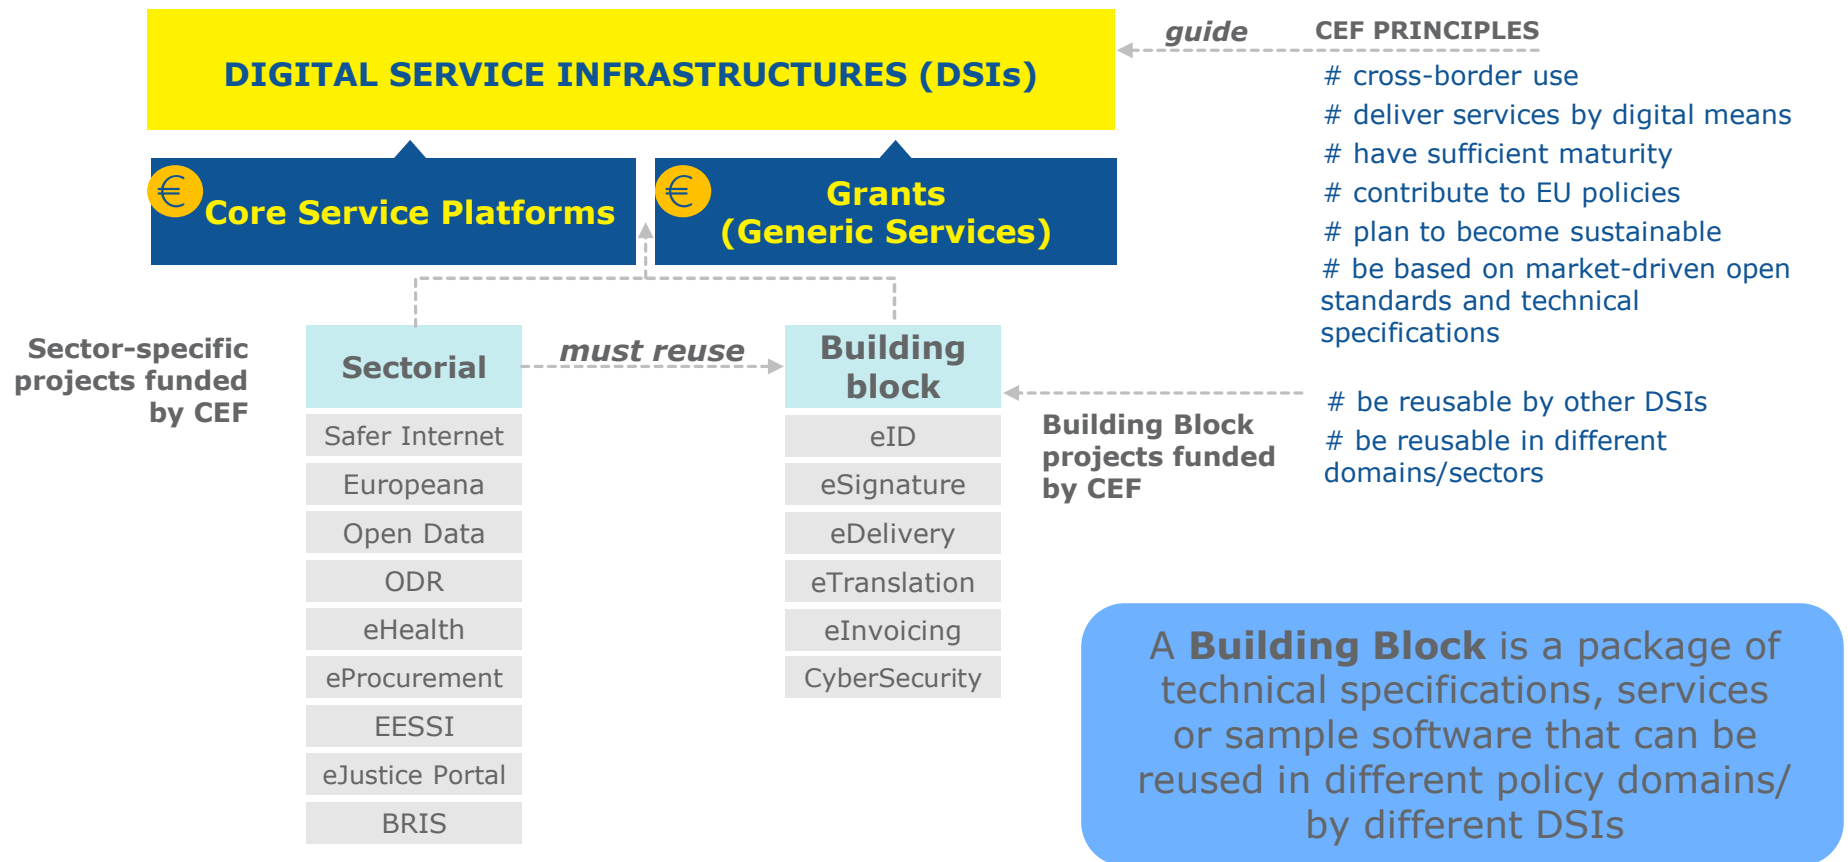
DIGITAL SERVICE INFRASTRUCTURES (DSIs)

guide

CEF PRINCIPLES

# cross-border use
# deliver services by digital means
# have sufficient maturity
# contribute to EU policies
# plan to become sustainable
# be based on market-driven open standards and technical specifications

Core Service Platforms

Grants (Generic Services)

Sector-specific projects funded by CEF

Sectorial

must reuse

Building block

| Sectorial |
|---|
| Safer Internet |
| Europeana |
| Open Data |
| ODR |
| eHealth |
| eProcurement |
| EESSI |
| eJustice Portal |
| BRIS |

| Building block |
|---|
| eID |
| eSignature |
| eDelivery |
| eTranslation |
| eInvoicing |
| CyberSecurity |

Building Block projects funded by CEF

# be reusable by other DSIs
# be reusable in different domains/sectors

A Building Block is a package of technical specifications, services or sample software that can be reused in different policy domains/ by different DSIs